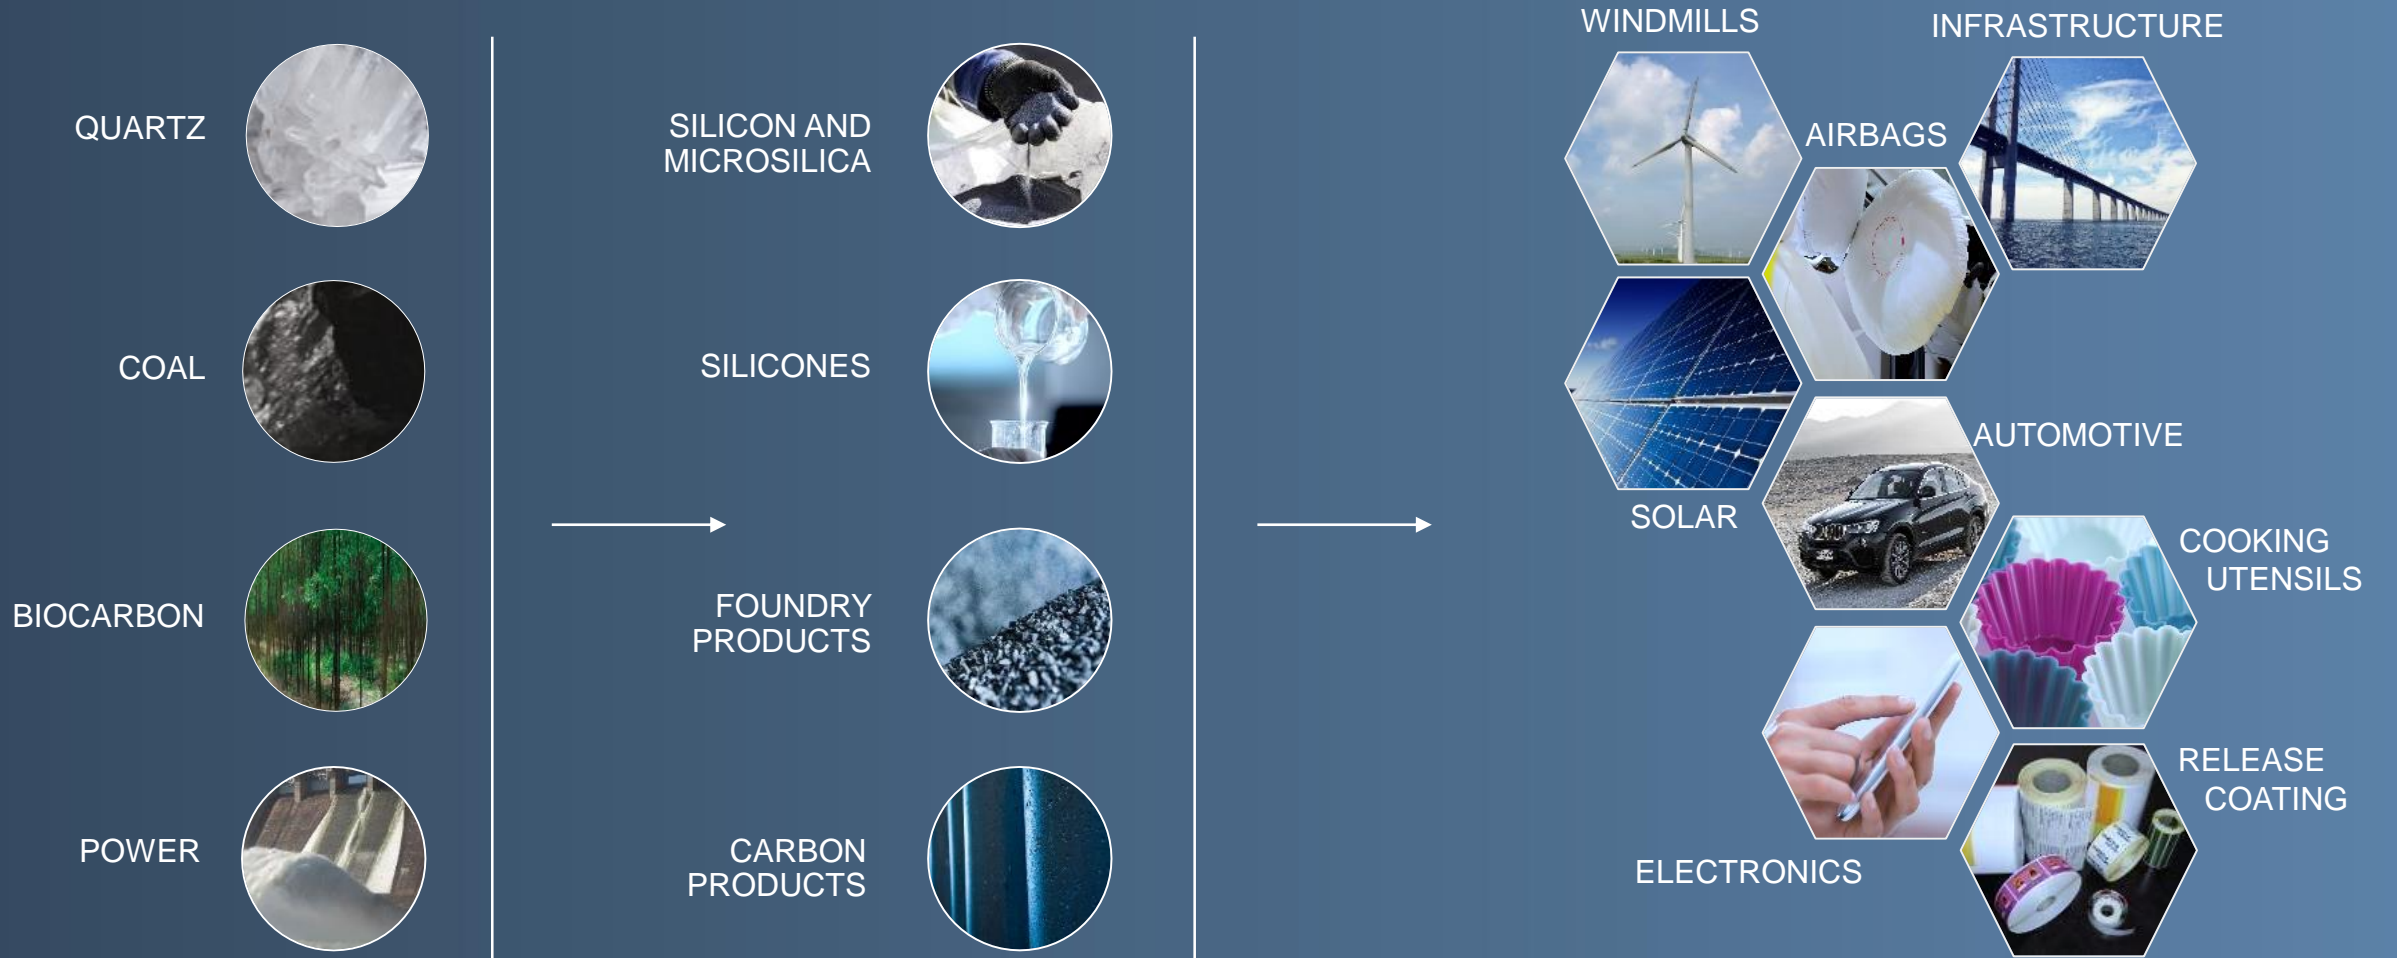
QUARTZ

COAL

BIOCARBON

POWER

SILICON AND MICROSILICA

SILICONES

FOUNDRY PRODUCTS

CARBON PRODUCTS

WINDMILLS

INFRASTRUCTURE

AIRBAGS

SOLAR

AUTOMOTIVE

COOKING UTENSILS

RELEASE COATING

ELECTRONICS